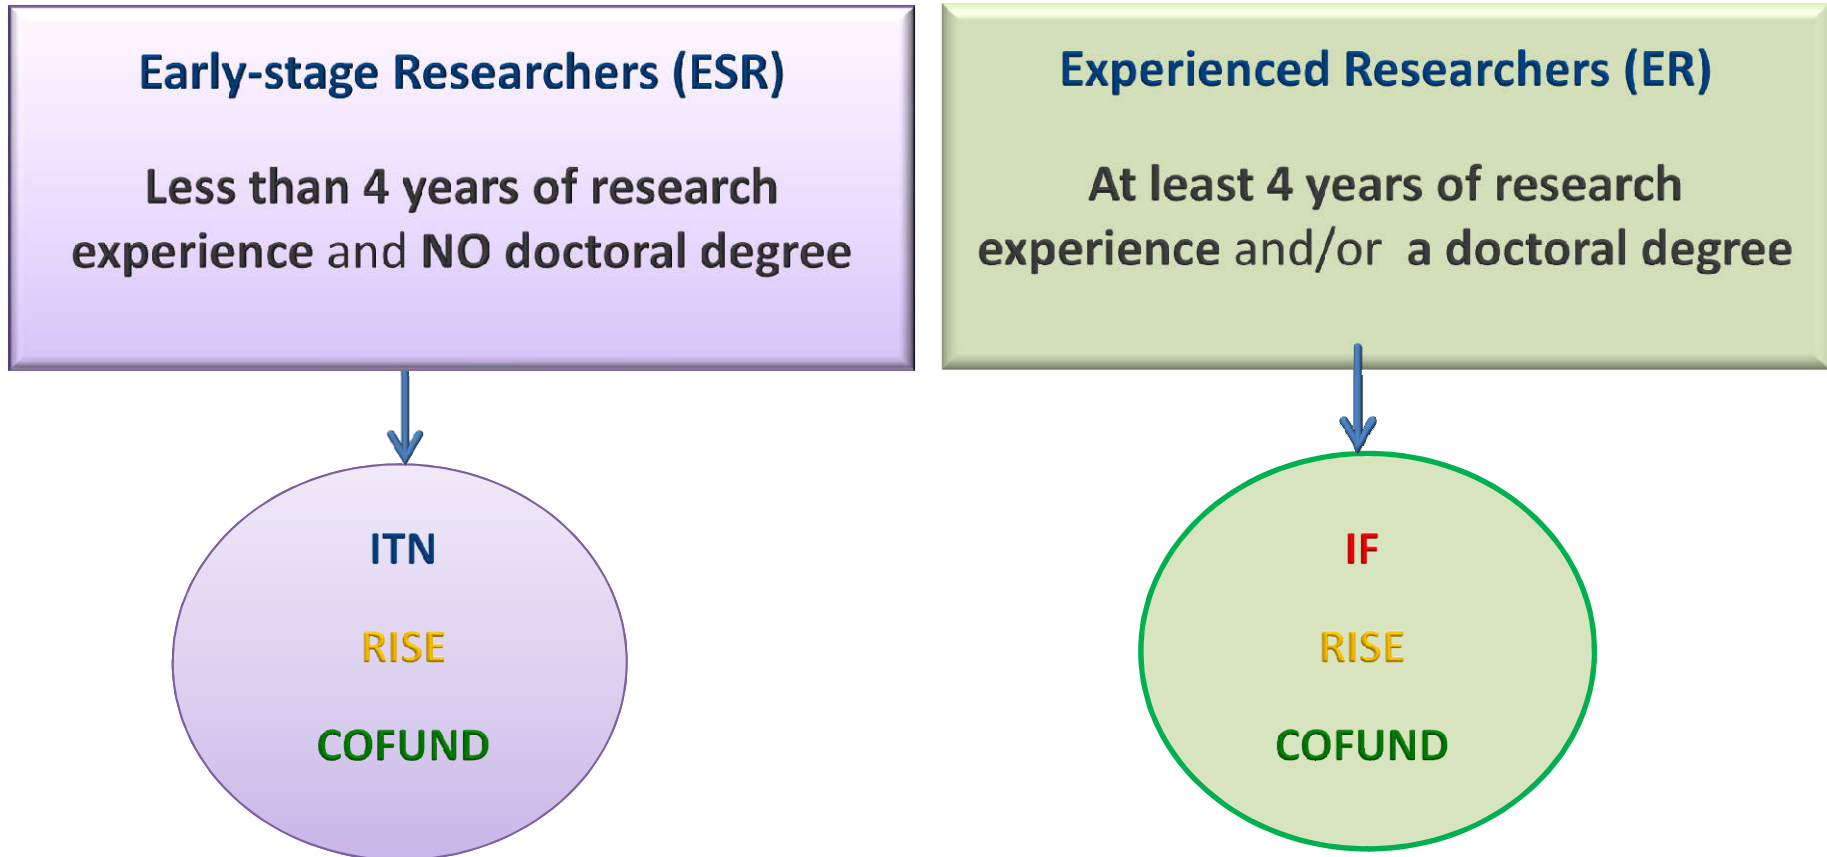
Early-stage Researchers (ESR)

Less than 4 years of research experience and NO doctoral degree

ITN

RISE

COFUND

Experienced Researchers (ER)

At least 4 years of research experience and/or a doctoral degree

IF

RISE

COFUND